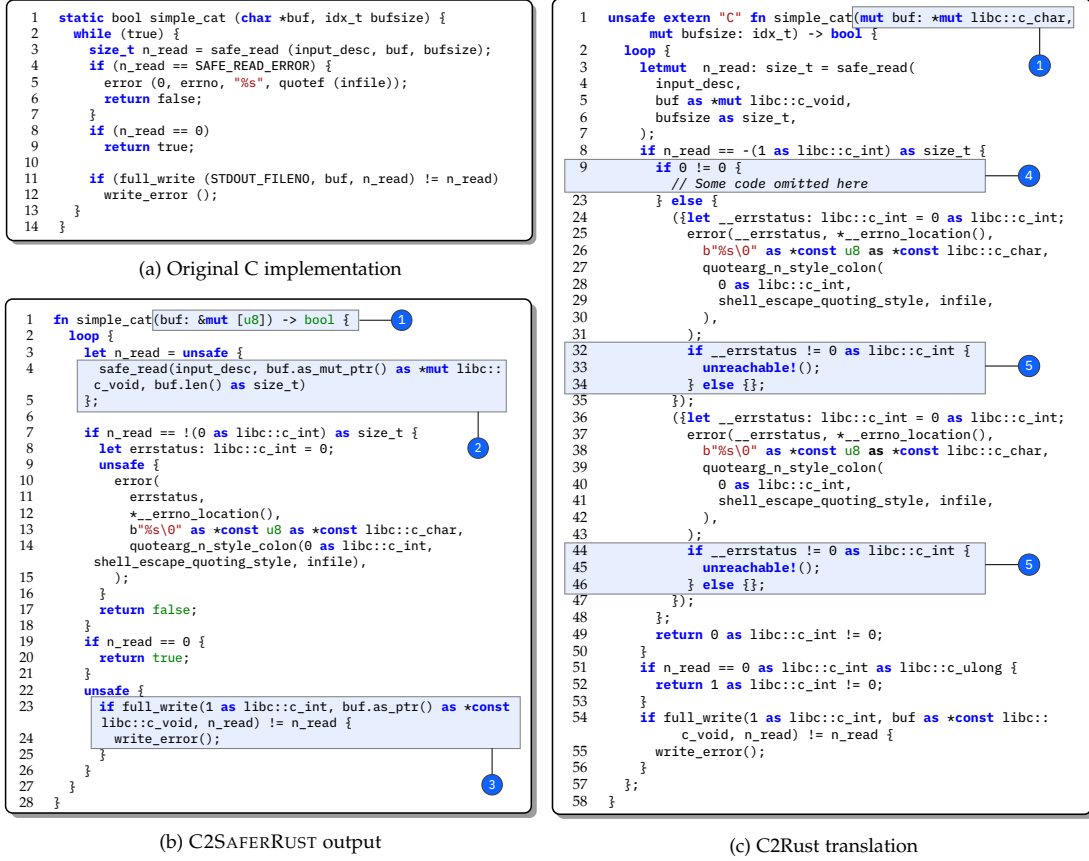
1 static bool simple_cat (char *buf, idx_t bufsize) {
2 while (true) {
3 size_t n_read = safe_read (input_desc, buf, bufsize);
4 if (n_read == SAFE_READ_ERROR) {
5 error (0, errno, "%s", quotef (infile));
6 return false;
7 }
8 if (n_read == 0)
9 return true;
10
11 if (full_write (STDOUT_FILENO, buf, n_read) != n_read)
12 write_error ();
13 }
14 }

(a) Original C implementation

1 fn simple_cat(buf: &mut [u8]) -> bool {
2 loop {
3 let n_read = unsafe {
4 safe_read(input_desc, buf.as_mut_ptr() as *mut libc::c_void, buf.len() as size_t)
5 };
6
7 if n_read == !(0 as libc::c_int) as size_t {
8 let errstatus: libc::c_int = 0;
9 unsafe {
10 error(
11 errstatus,
12 *__errno_location(),
13 b"%s\0" as *const u8 as *const libc::c_char,
14 quotearg_n_style_colon(0 as libc::c_int, shell_escape_quoting_style, infile),
15 );
16 }
17 return false;
18 }
19 if n_read == 0 {
20 return true;
21 }
22 unsafe {
23 if full_write(1 as libc::c_int, buf.as_ptr() as *const libc::c_void, n_read) != n_read {
24 write_error();
25 }
26 }
27 }
28 }

1
2
3

(b) C2SaferRust output

1 unsafe extern "C" fn simple_cat(mut buf: *mut libc::c_char, mut bufsize: idx_t) -> bool {
2 loop {
3 letmut n_read: size_t = safe_read(
4 input_desc,
5 buf as *mut libc::c_void,
6 bufsize as size_t,
7 );
8 if n_read == -(1 as libc::c_int) as size_t {
9 if 0 != 0 {
// Some code omitted here
23 } else {
24 ({let __errstatus: libc::c_int = 0 as libc::c_int;
25 error(__errstatus, *__errno_location(),
26 b"%s\0" as *const u8 as *const libc::c_char,
27 quotearg_n_style_colon(
28 0 as libc::c_int,
29 shell_escape_quoting_style, infile,
30 ),
31 );
32 if __errstatus != 0 as libc::c_int {
33 unreachable!();
34 } else {};
35 });
36 ({let __errstatus: libc::c_int = 0 as libc::c_int;
37 error(__errstatus, *__errno_location(),
38 b"%s\0" as *const u8 as *const libc::c_char,
39 quotearg_n_style_colon(
40 0 as libc::c_int,
41 shell_escape_quoting_style, infile,
42 ),
43 );
44 if __errstatus != 0 as libc::c_int {
45 unreachable!();
46 } else {};
47 });
48 };
49 return 0 as libc::c_int != 0;
50 }
51 if n_read == 0 as libc::c_int as libc::c_ulong {
52 return 1 as libc::c_int != 0;
53 }
54 if full_write(1 as libc::c_int, buf as *const libc::c_void, n_read) != n_read {
55 write_error();
56 }
57 };
58 }

1
4
5
5

(c) C2Rust translation